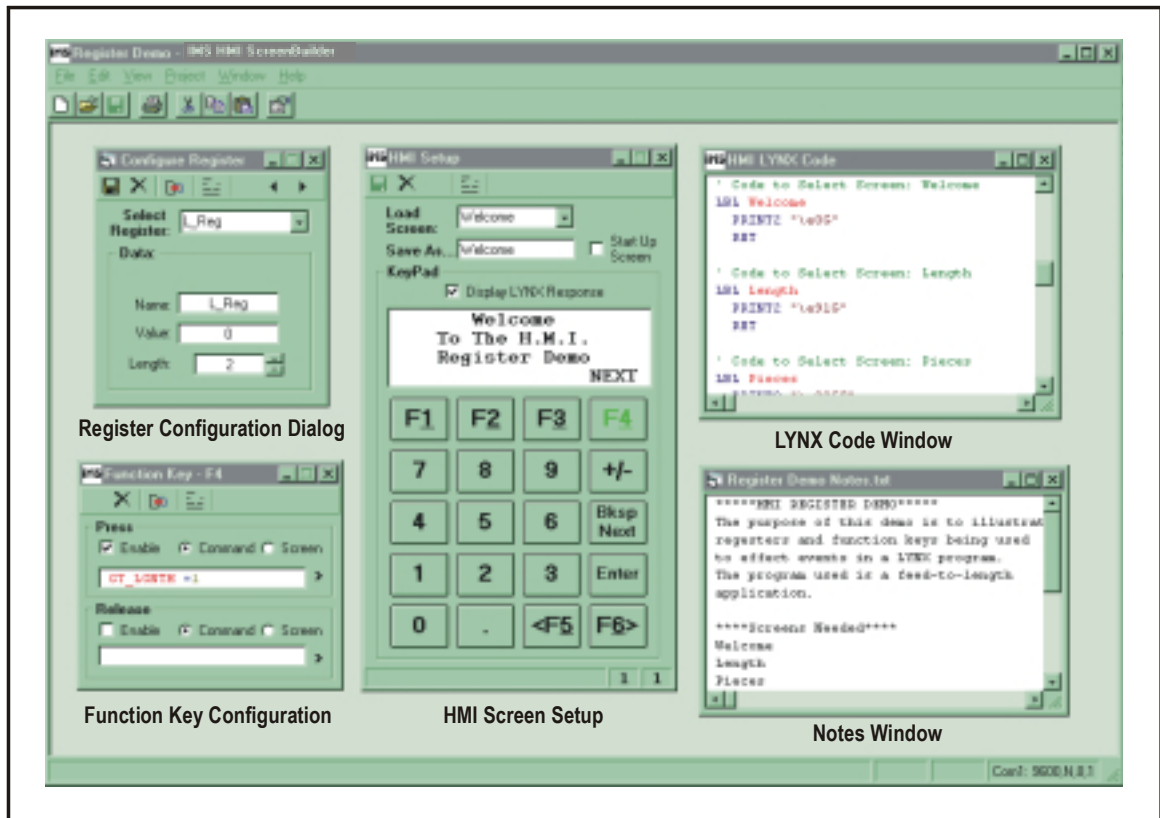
IMS Register Demo - IMS HMI ScreenBuilder

File Edit View Project Window Help

Configure Registers

Select Register: L_Reg

Data:

Name: L_Reg

Value: 0

Length: 2

Register Configuration Dialog

Function Key - F4

Press

Enable Command Screen

CT_LGNTH =1

Release

Enable Command Screen

Function Key Configuration

HMI Setup

Load Screen: Welcome

Save As.. Welcome

Start Up Screen

KeyPad

Display LYNX Response

Welcome
To The H.M.I.
Register Demo
NEXT

| F1 | F2 | F3 | F4 |
|---|---|---|---|
| 7 | 8 | 9 | +/- |
| 4 | 5 | 6 | Bksp Next |
| 1 | 2 | 3 | Enter |
| 0 | . | <F5 | F6> |

1 1

HMI Screen Setup

HMI LYNX Code

' Code to Select Screen: Welcome
LBL Welcome
PRINT2 "\e0S"
RET

' Code to Select Screen: Length
LBL Length
PRINT2 "\e91S"
RET

' Code to Select Screen: Pieces
LBL Pieces
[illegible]

LYNX Code Window

Register Demo Notes.txt

*****HMI REGISTER DEMO*****
The purpose of this demo is to illustrat
regesters and function keys being used
to effect events in a LYNX program.
The program used is a feed-to-length
application.

****Screens Needed****
Welcome
Length
Pieces

Notes Window

Com1: 9600,N,8,1